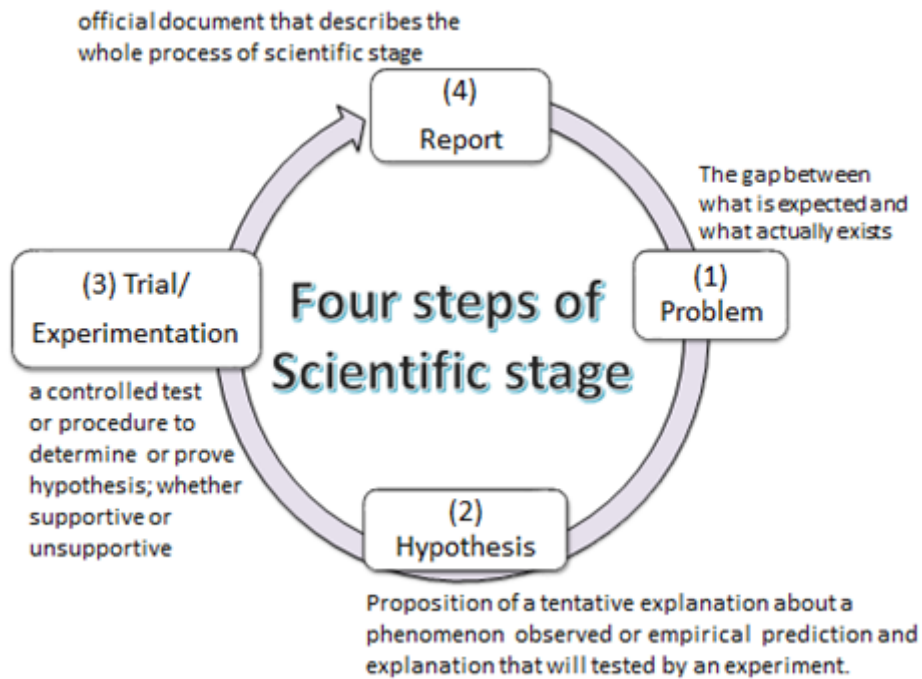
official document that describes the whole process of scientific stage

(4)
Report

The gap between what is expected and what actually exists

(1)
Problem

Four steps of Scientific stage

(3) Trial/ Experimentation

a controlled test or procedure to determine or prove hypothesis; whether supportive or unsupportive

(2)
Hypothesis

Proposition of a tentative explanation about a phenomenon observed or empirical prediction and explanation that will tested by an experiment.